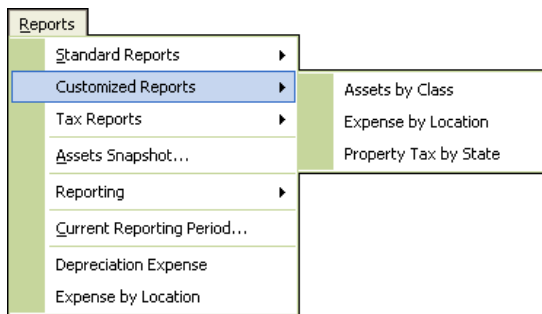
Reports

Standard Reports

Customized Reports

Tax Reports

Assets Snapshot...

Reporting

Current Reporting Period...

Depreciation Expense

Expense by Location

Assets by Class

Expense by Location

Property Tax by State